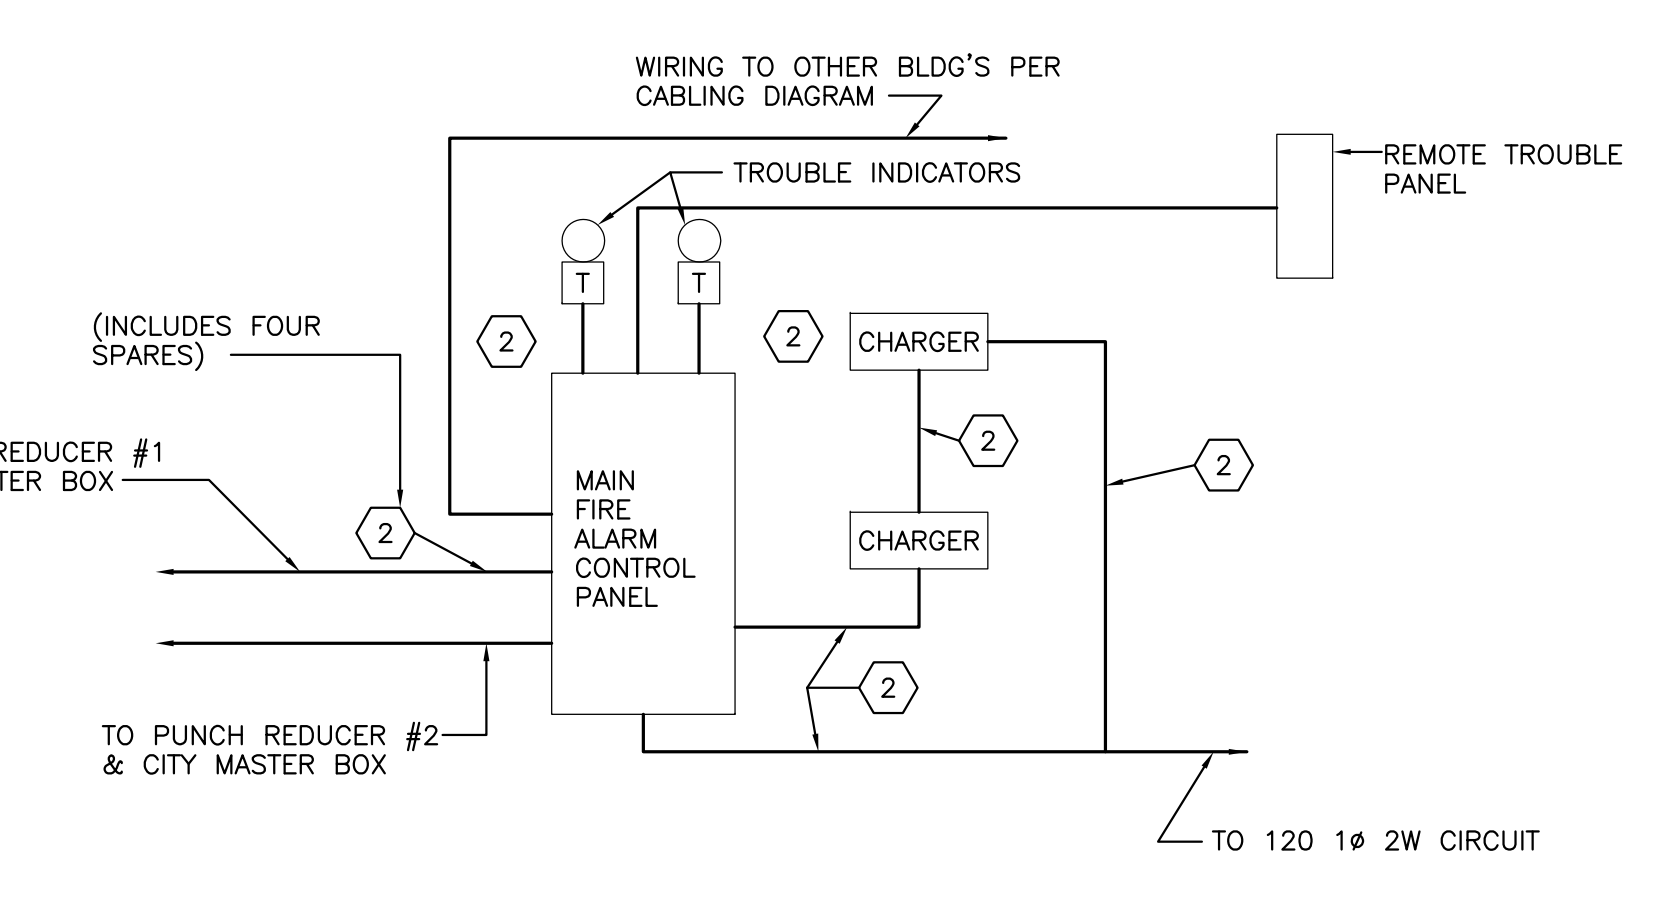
WIRING TO OTHER BLDG'S PER CABLING DIAGRAM

TROUBLE INDICATORS

REMOTE TROUBLE PANEL

T

T

2

2

CHARGER

(INCLUDES FOUR SPARES)

REDUCER #1
TER BOX

2

2

2

MAIN FIRE ALARM CONTROL PANEL

CHARGER

2

TO PUNCH REDUCER #2
& CITY MASTER BOX

TO 120 1ø 2W CIRCUIT